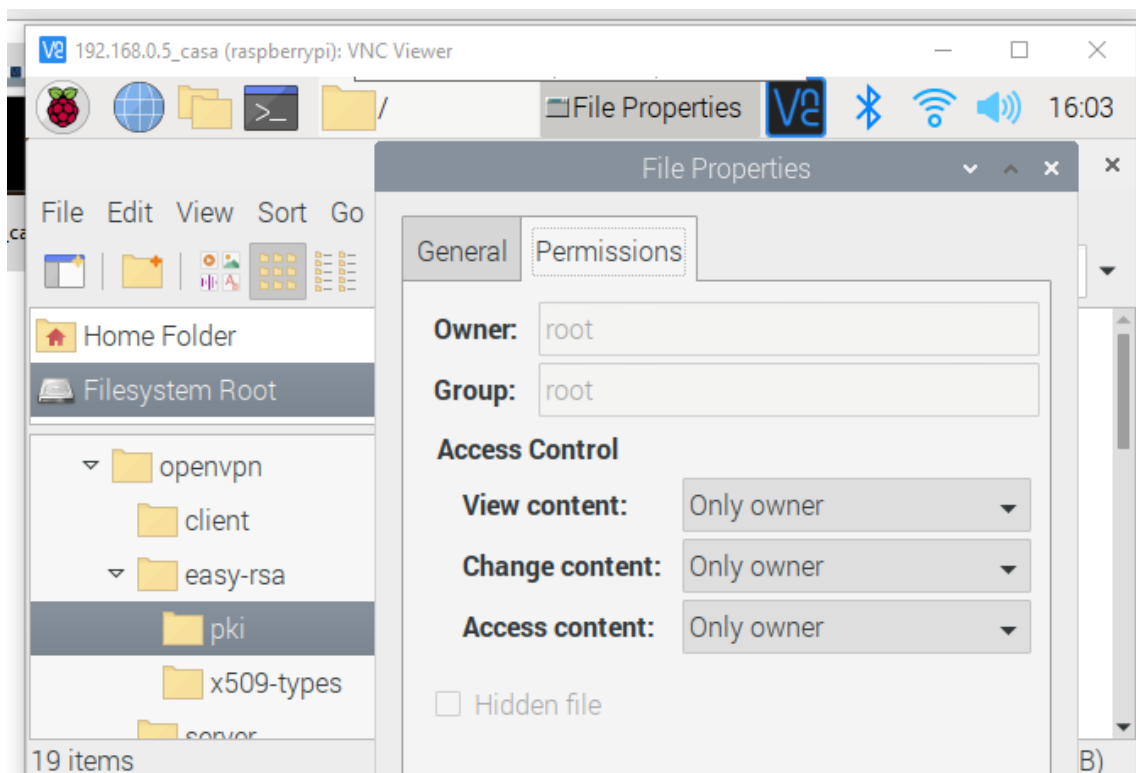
192.168.0.5_casa (raspberrypi): VNC Viewer

/

File Properties

16:03

File Properties

File Edit View Sort Go

Home Folder

Filesystem Root

openvpn

client

easy-rsa

pki

x509-types

server

19 items

General Permissions

Owner: root

Group: root

Access Control

View content: Only owner

Change content: Only owner

Access content: Only owner

Hidden file

B)